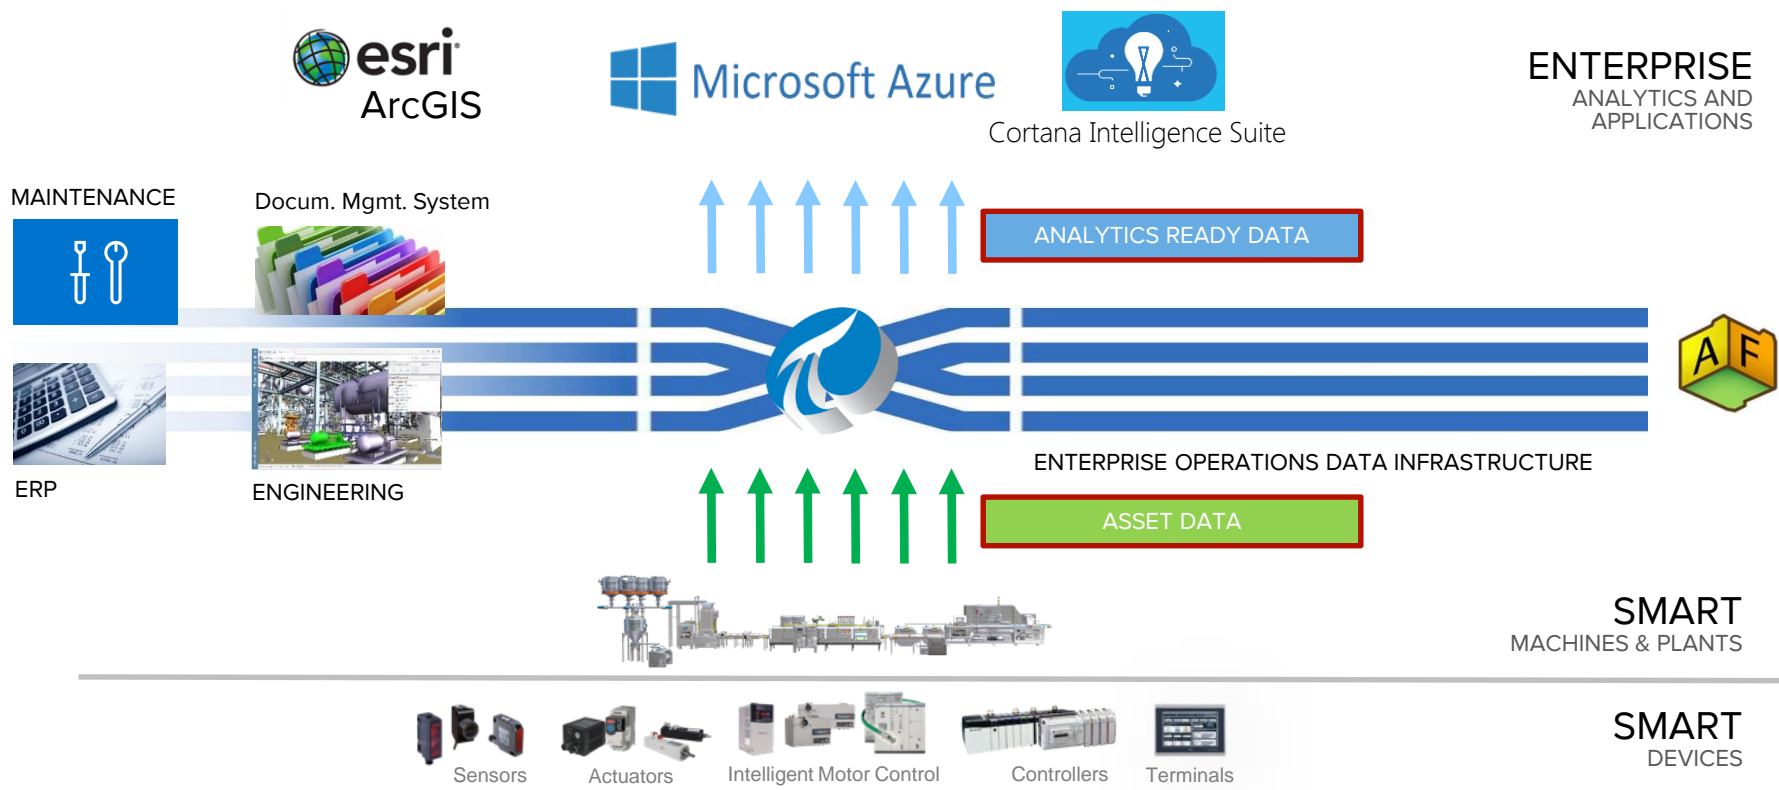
esri
ArcGIS

Microsoft Azure

Cortana Intelligence Suite

ENTERPRISE
ANALYTICS AND APPLICATIONS

MAINTENANCE

Docum. Mgmt. System

ANALYTICS READY DATA

A F

ERP

ENGINEERING

ENTERPRISE OPERATIONS DATA INFRASTRUCTURE

ASSET DATA

SMART
MACHINES & PLANTS

SMART
DEVICES

Sensors

Actuators

Intelligent Motor Control

Controllers

Terminals